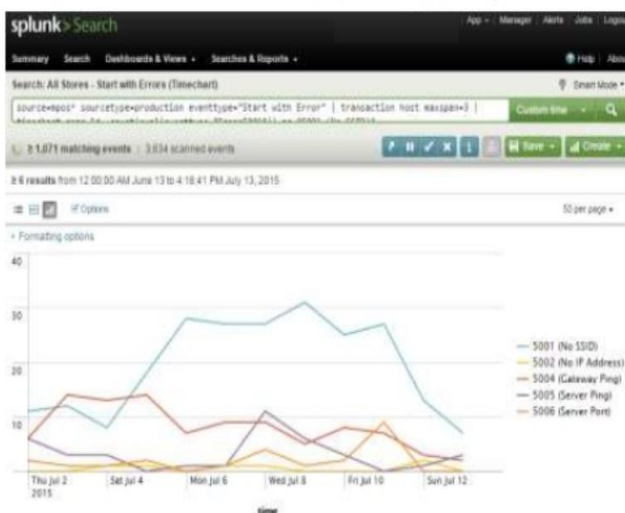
splunk>Search

App | Manager | Alerts | Jobs | Logout

Summary Search Dashboards & Views Searches & Reports

Help | About

Search: All Stores - Start with Errors (Timechart)

Smart Mode

source=mpos* sourcetype=production eventtype="Start with Error" | transaction host maxspan=3 | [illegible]

Custom time

≥ 1,071 matching events | 3,034 scanned events

Save | Create

≥ 6 results from 12:00:00 AM June 13 to 4:16:41 PM July 13, 2015

Options

50 per page

Formatting options

40

30

20

10

Thu Jul 2 2015

Sat Jul 4

Mon Jul 6

Wed Jul 8

Fri Jul 10

Sun Jul 12

time

5001 (No SSID)

5002 (No IP Address)

5004 (Gateway Ping)

5005 (Server Ping)

5006 (Server Port)